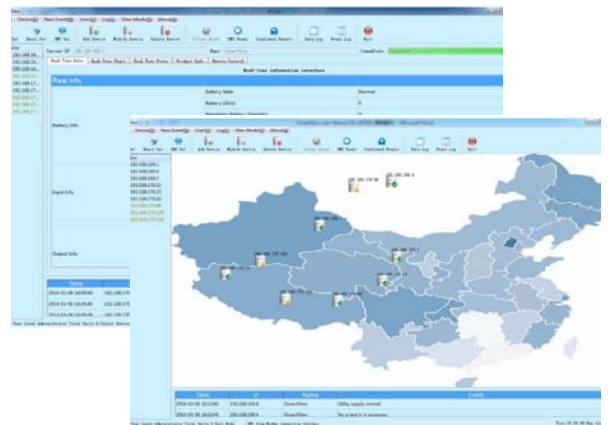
Device(D) View Event(E) User(U) Log(L) View Mode(M) About(A)

Add Device Mobile Device Delete Device

Real Time Data

Real-time information interface

Real Info

Battery Info

Battery State Normal

Input Info

Output Info

Device(D) View Event(E) User(U) Log(L) View Mode(M) About(A)

Add Device Mobile Device Delete Device Data Log Event Log Exit

Time IP Name Event

2014-03-06 16:12:40 192.168.169.6 Utility supply normal

2014-03-06 16:12:45 192.168.169.6 No a test is in process

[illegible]